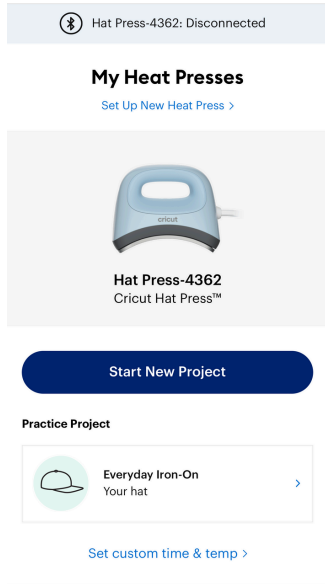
Hat Press-4362: Disconnected

My Heat Presses

Set Up New Heat Press >

cricut

Hat Press-4362
Cricut Hat Press™

Start New Project

Practice Project

Everyday Iron-On
Your hat

>

Set custom time & temp >